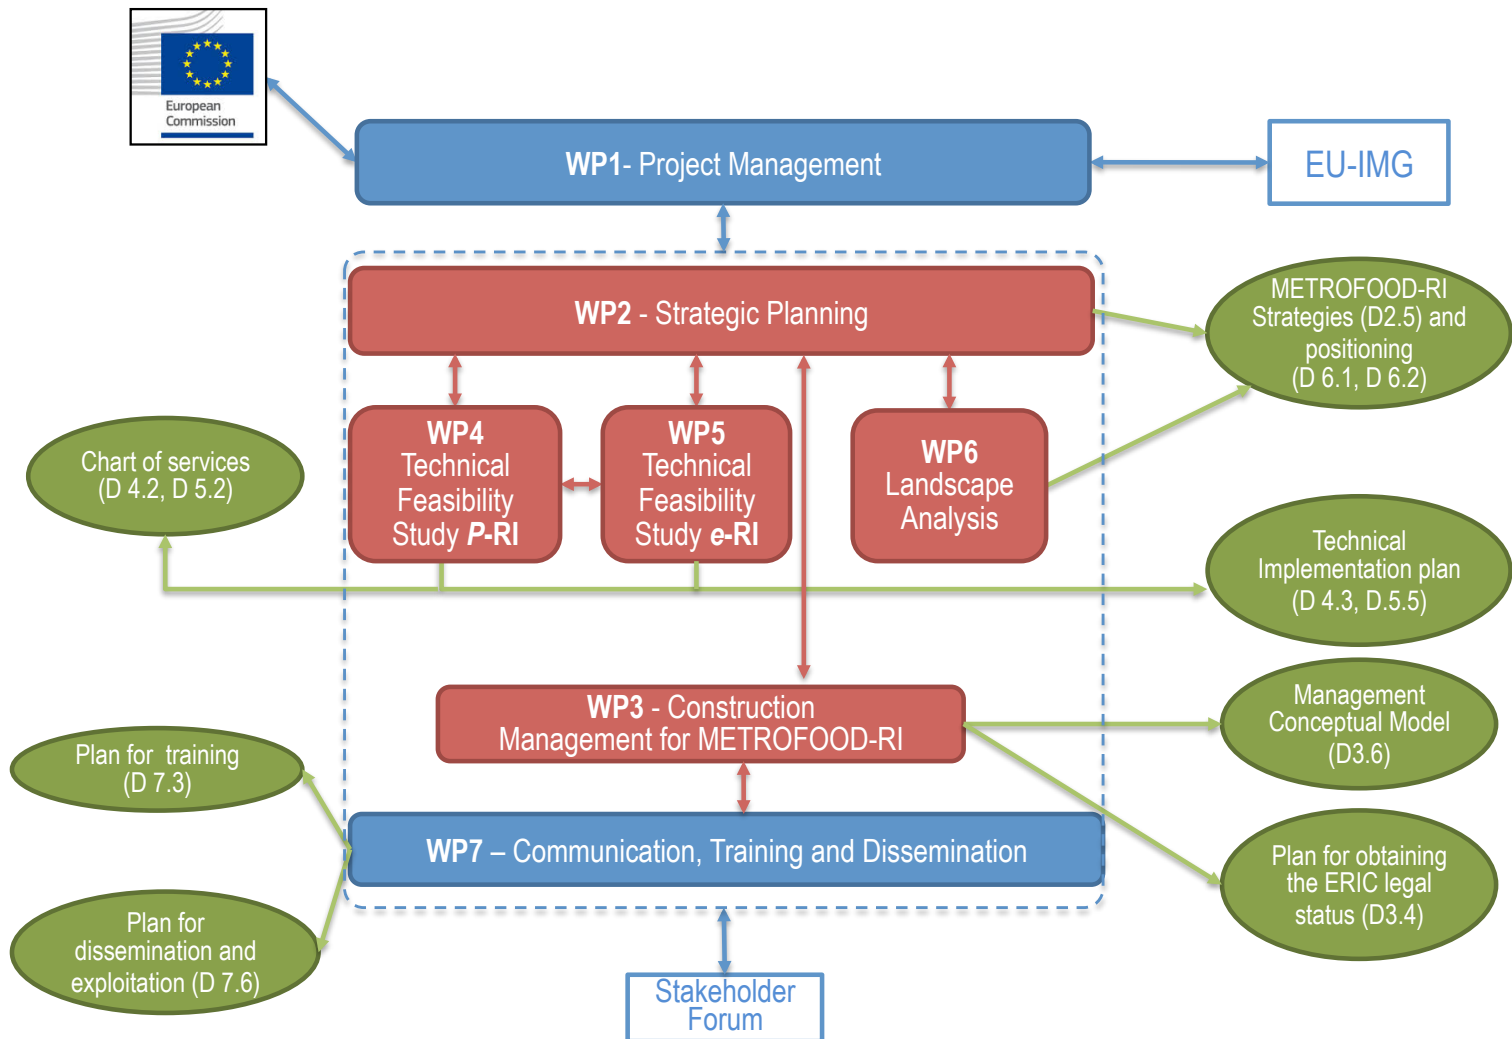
European Commission

WP1- Project Management

EU-IMG

WP2 - Strategic Planning

METROFOOD-RI Strategies (D2.5) and positioning (D 6.1, D 6.2)

Chart of services (D 4.2, D 5.2)

WP4 Technical Feasibility Study P-RI

WP5 Technical Feasibility Study e-RI

WP6 Landscape Analysis

Technical Implementation plan (D 4.3, D.5.5)

WP3 - Construction Management for METROFOOD-RI

Management Conceptual Model (D3.6)

Plan for training (D 7.3)

WP7 – Communication, Training and Dissemination

Plan for obtaining the ERIC legal status (D3.4)

Plan for dissemination and exploitation (D 7.6)

Stakeholder Forum